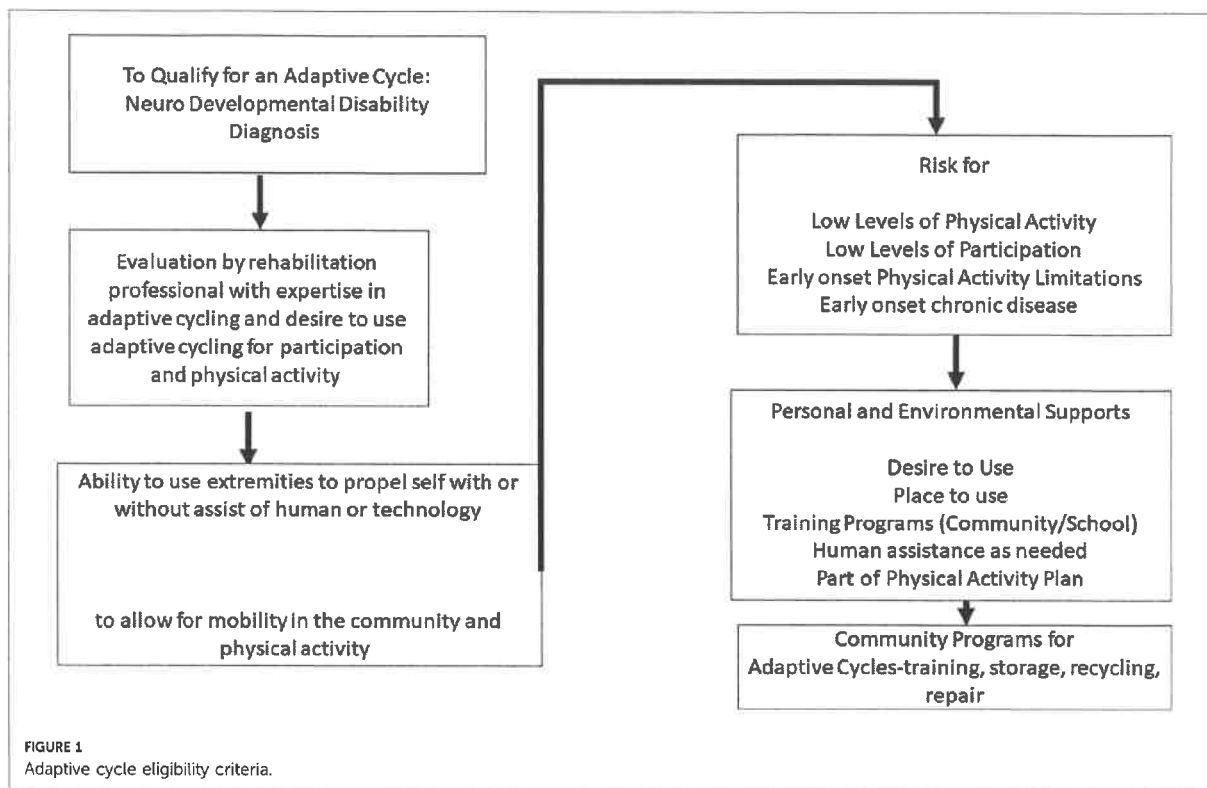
To Qualify for an Adaptive Cycle: Neuro Developmental Disability Diagnosis

Evaluation by rehabilitation professional with expertise in adaptive cycling and desire to use adaptive cycling for participation and physical activity

Ability to use extremities to propel self with or without assist of human or technology

to allow for mobility in the community and physical activity

Risk for

Low Levels of Physical Activity
Low Levels of Participation
Early onset Physical Activity Limitations
Early onset chronic disease

Personal and Environmental Supports

Desire to Use
Place to use
Training Programs (Community/School)
Human assistance as needed
Part of Physical Activity Plan

Community Programs for Adaptive Cycles-training, storage, recycling, repair

FIGURE 1
Adaptive cycle eligibility criteria.